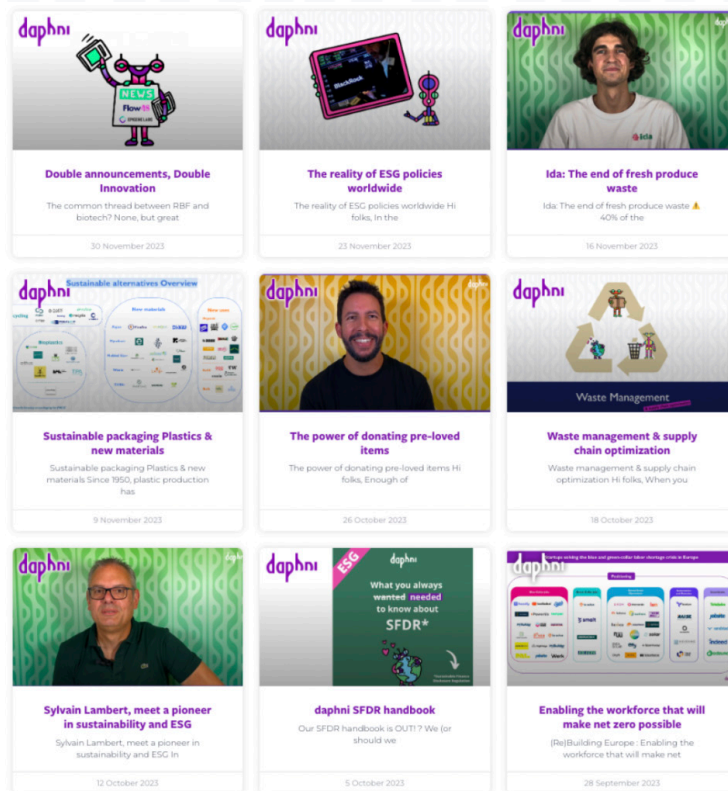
daphni

NEWS

Flow

Double announcements, Double Innovation

The common thread between RBF and biotech? None, but great

30 November 2023

daphni

BlackRock

The reality of ESG policies worldwide

The reality of ESG policies worldwide Hi folks, In the

23 November 2023

daphni

ida

Ida: The end of fresh produce waste

Ida: The end of fresh produce waste ⚠️ 40% of the

16 November 2023

daphni

Sustainable alternatives Overview

Sustainable packaging Plastics & new materials

Sustainable packaging Plastics & new materials Since 1950, plastic production has

9 November 2023

daphni

The power of donating pre-loved items

The power of donating pre-loved items Hi folks, Enough of

26 October 2023

daphni

Waste Management

Waste management & supply chain optimization

Waste management & supply chain optimization Hi folks, When you

18 October 2023

daphni

Sylvain Lambert, meet a pioneer in sustainability and ESG

Sylvain Lambert, meet a pioneer in sustainability and ESG In

12 October 2023

daphni

ESG

daphni

What you always wanted needed to know about SFDR*

daphni SFDR handbook

Our SFDR handbook is OUT! ? We (or should we

5 October 2023

daphni

Enabling the workforce that will make net zero possible

(Re)Building Europe : Enabling the workforce that will make net

28 September 2023